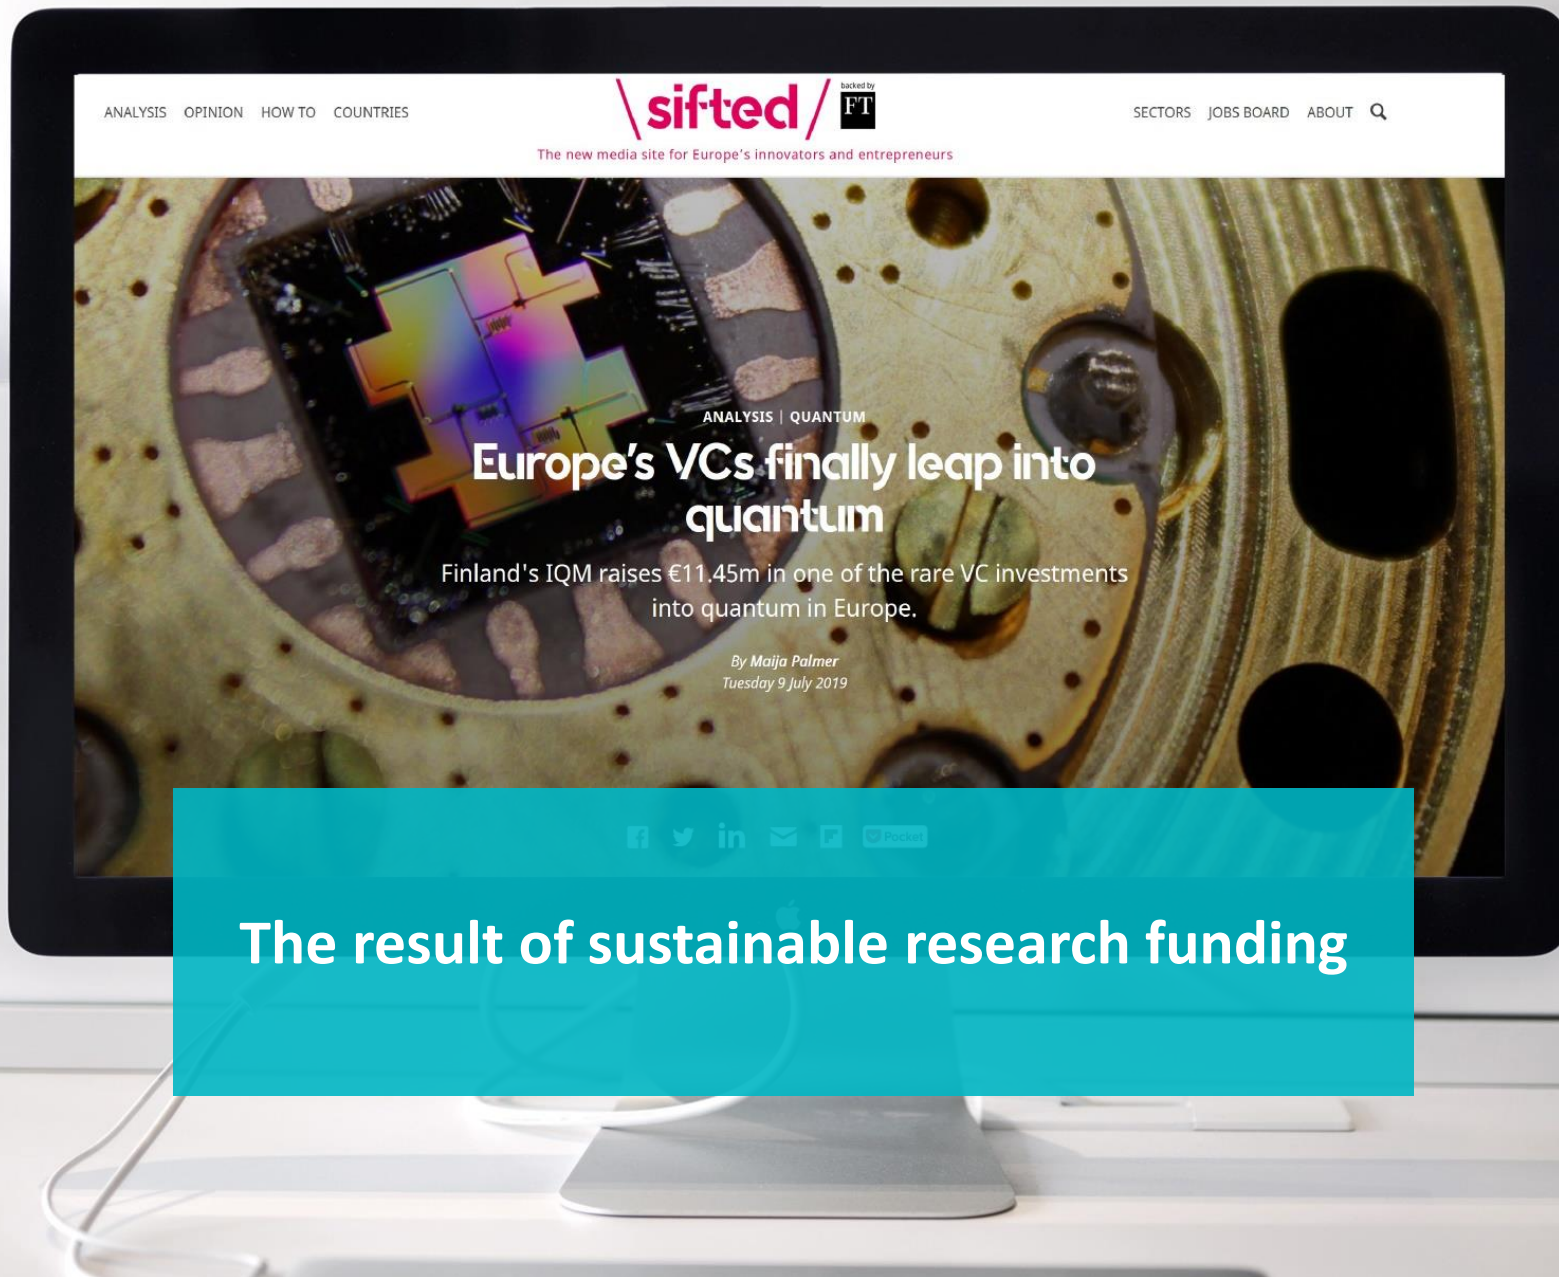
ANALYSIS OPINION HOW TO COUNTRIES

\sifted/ backed by FT

The new media site for Europe's innovators and entrepreneurs

SECTORS JOBS BOARD ABOUT

ANALYSIS | QUANTUM

Europe's VCs finally leap into quantum

Finland's IQM raises €11.45m in one of the rare VC investments into quantum in Europe.

By Maija Palmer
Tuesday 9 July 2019

Pocket

The result of sustainable research funding